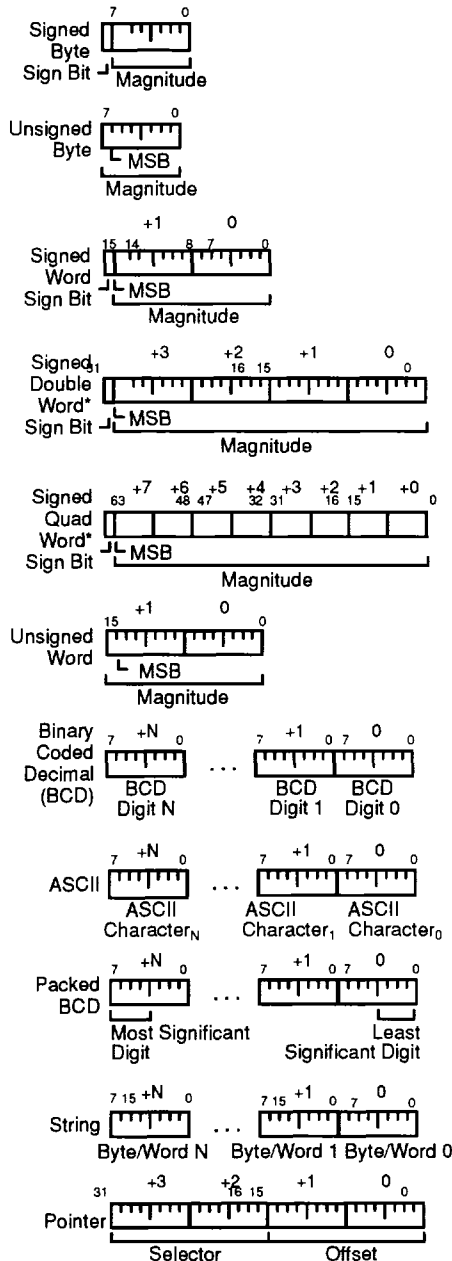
Signed Byte
7 0
Sign Bit
Magnitude

Unsigned Byte
7 0
MSB
Magnitude

Signed Word
+1 0
15 14 8 7 0
Sign Bit
MSB
Magnitude

Signed Double Word*
31 +3 +2 16 15 +1 0 0
Sign Bit
MSB
Magnitude

Signed Quad Word*
63 +7 +6 48 47 +5 +4 32 31 +3 +2 16 15 +1 +0 0
Sign Bit
MSB
Magnitude

Unsigned Word
15 +1 0 0
MSB
Magnitude

Binary Coded Decimal (BCD)
7 +N 0 . . . 7 +1 0 7 0 0
BCD Digit N
BCD Digit 1
BCD Digit 0

ASCII
7 +N 0 . . . 7 +1 0 7 0 0
ASCII Character$_N$
ASCII Character$_1$
ASCII Character$_0$

Packed BCD
7 +N 0 . . . 7 +1 0 7 0 0
Most Significant Digit
Least Significant Digit

String
7 15 +N 0 . . . 7 15 +1 0 7 0 0
Byte/Word N
Byte/Word 1
Byte/Word 0

Pointer
31 +3 +2 16 15 +1 0 0
Selector
Offset